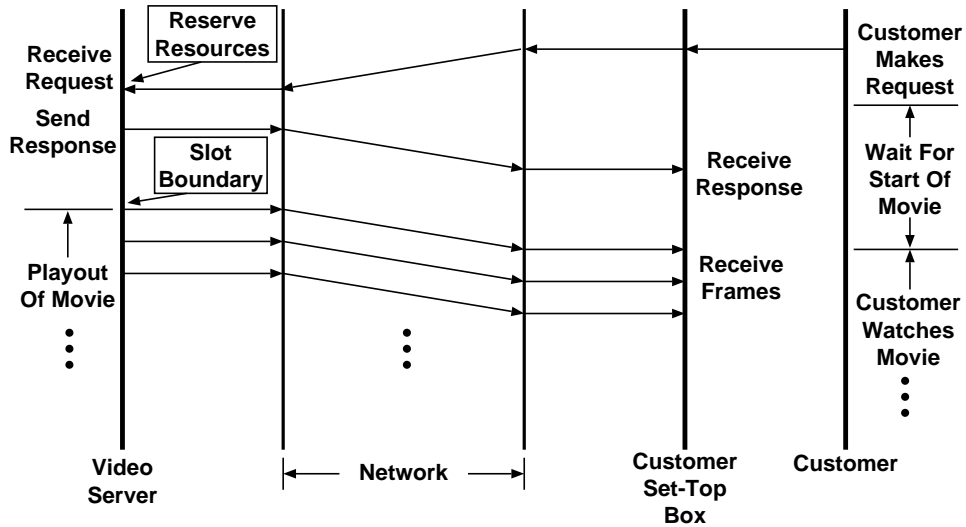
Reserve Resources

Receive Request

Send Response

Slot Boundary

Playout Of Movie

Receive Response

Receive Frames

Customer Makes Request

Wait For Start Of Movie

Customer Watches Movie

Video Server

Network

Customer Set-Top Box

Customer